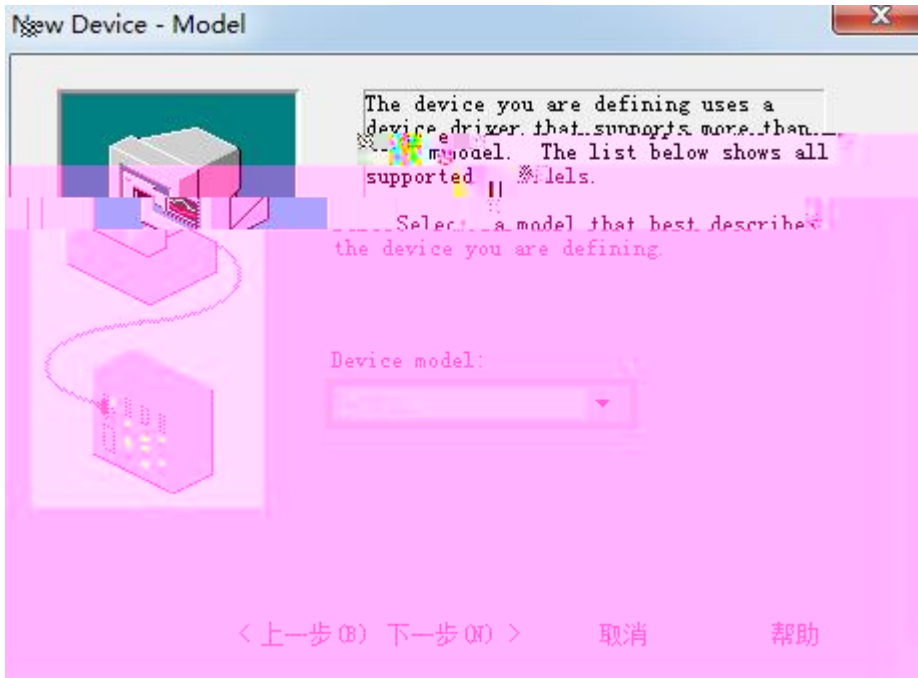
New Device - Model

The device you are defining uses a device driver that supports more than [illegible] model. The list below shows all supported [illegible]lels.

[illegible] Selec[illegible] a model that best describes the device you are defining.

Device model:

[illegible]

< 上一步(B) 下一步(N) > 取消 帮助